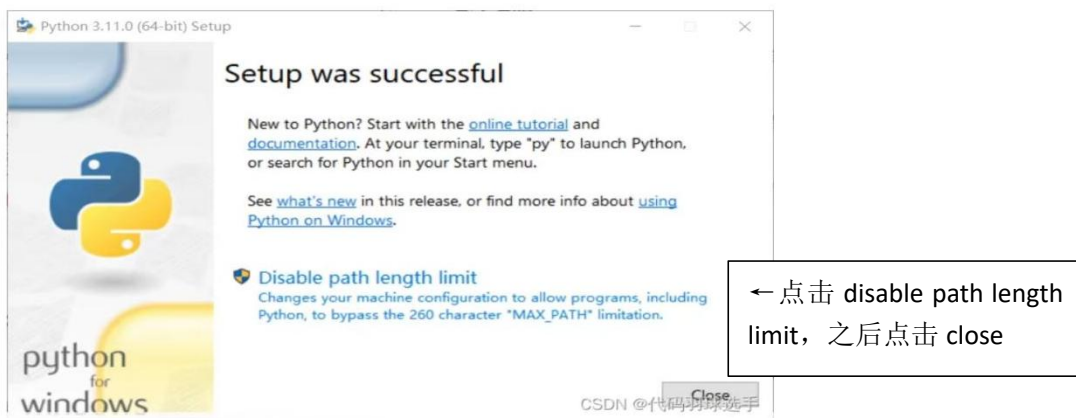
Python 3.11.0 (64-bit) Setup

Setup was successful

New to Python? Start with the online tutorial and documentation. At your terminal, type "py" to launch Python, or search for Python in your Start menu.

See what's new in this release, or find more info about using Python on Windows.

Disable path length limit
Changes your machine configuration to allow programs, including Python, to bypass the 260 character "MAX_PATH" limitation.

python for windows

Close

CSDN @代码羽球选手

←点击 disable path length limit，之后点击 close